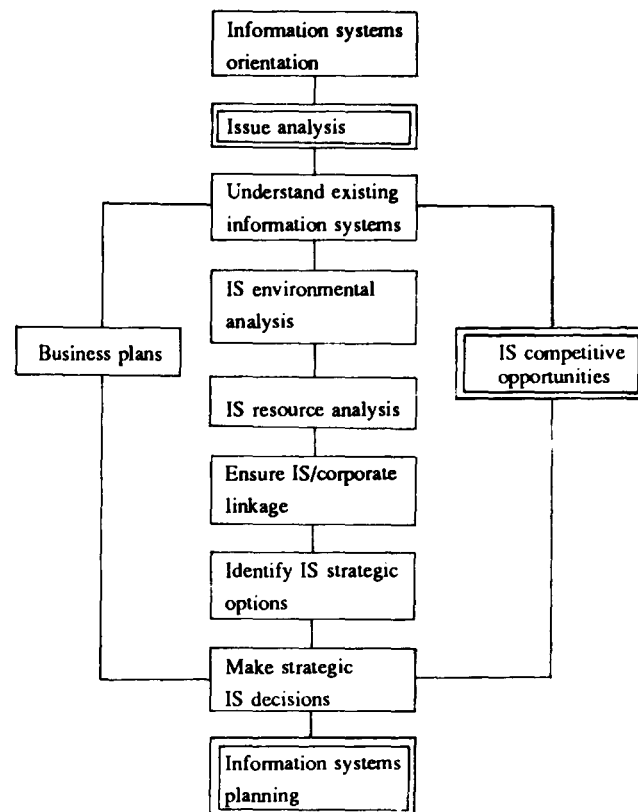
Information systems orientation

Issue analysis

Understand existing information systems

Business plans

IS competitive opportunities

IS environmental analysis

IS resource analysis

Ensure IS/corporate linkage

Identify IS strategic options

Make strategic IS decisions

Information systems planning